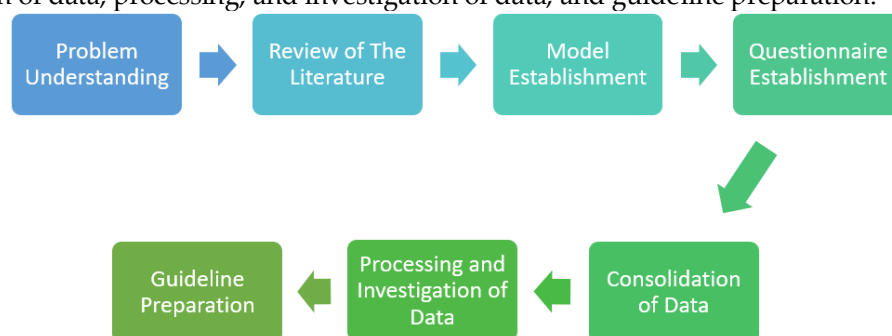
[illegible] of data, processing, and investigation of data, and guideline preparation.

Problem Understanding

Review of The Literature

Model Establishment

Questionnaire Establishment

Consolidation of Data

Processing and Investigation of Data

Guideline Preparation